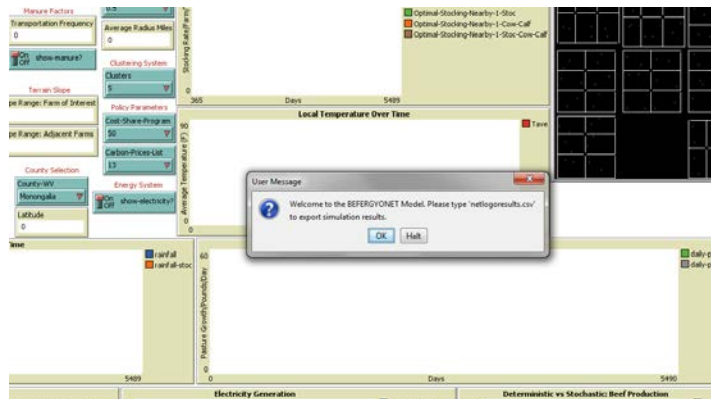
Manure Factors
Transportation Frequency
0
On Off show-manure?
Terrain Slope
pe Range: Farm of Interest
pe Range: Adjacent Farms
County Selection
County-WV
Monongalia
Latitude
0
0.5
Average Radius Miles
0
Clustering System
Clusters
5
Policy Parameters
Cost-Share-Program
50
Carbon-Prices-List
13
Energy System
On Off show-electricity?
Stocking Rate/Farm
365
Days
5489
Optimal-Stocking-Nearby-1-Stoc
Optimal-Stocking-Nearby-1-Cow-Calf
Optimal-Stocking-Nearby-1-Stoc-Cow-Calf
Local Temperature Over Time
90
Average Temperature (F)
Tave
User Message
Welcome to the BEFERGYONET Model. Please type 'netlogoresults.csv' to export simulation results.
OK
Halt
ime
rainfall
rainfall-stoc
5489
60
Pasture Growth/Pounds/Day
0
0
Days
5490
daily-p
daily-p
Electricity Generation
Deterministic vs Stochastic: Beef Production